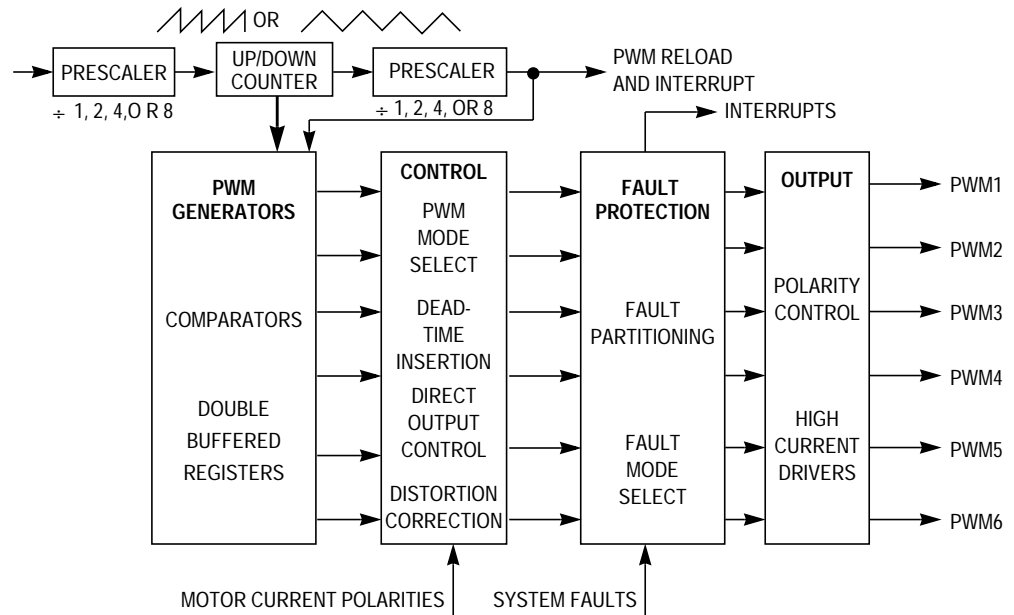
OR

PRESCALER
÷ 1, 2, 4,O R 8

UP/DOWN COUNTER

PRESCALER
÷ 1, 2, 4, OR 8

PWM RELOAD AND INTERRUPT

INTERRUPTS

PWM GENERATORS

COMPARATORS

DOUBLE BUFFERED REGISTERS

CONTROL

PWM MODE SELECT

DEAD-TIME INSERTION

DIRECT OUTPUT CONTROL

DISTORTION CORRECTION

FAULT PROTECTION

FAULT PARTITIONING

FAULT MODE SELECT

OUTPUT

POLARITY CONTROL

HIGH CURRENT DRIVERS

PWM1
PWM2
PWM3
PWM4
PWM5
PWM6

MOTOR CURRENT POLARITIES

SYSTEM FAULTS